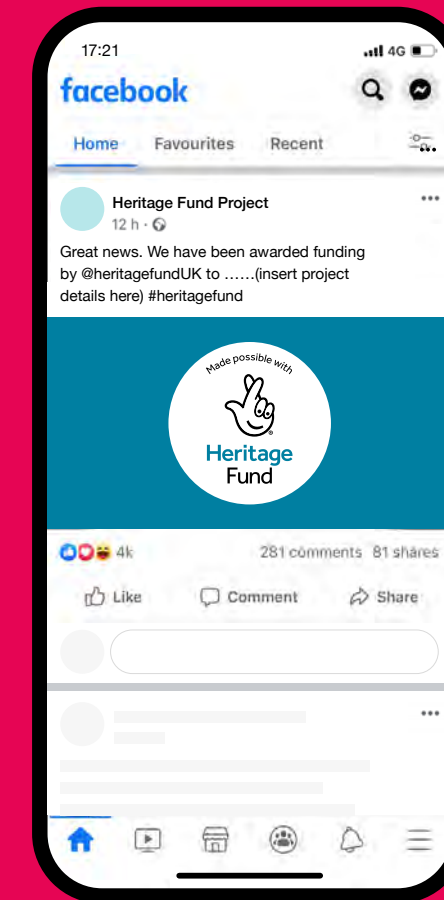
17:21
4G

facebook

Home Favourites Recent

Heritage Fund Project
12 h ·

Great news. We have been awarded funding by @heritagefundUK to ……(insert project details here) #heritagefund

Made possible with
Heritage Fund

4k
281 comments 81 shares

Like Comment Share